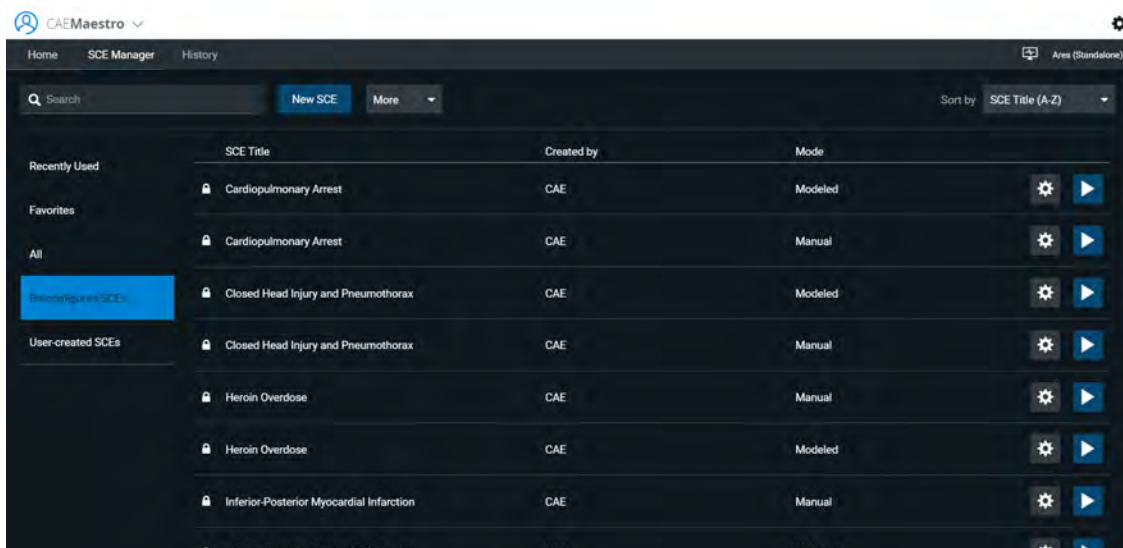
CAEMaestro

Home SCE Manager History

Ares (Standalone)

Search

New SCE

More

Sort by SCE Title (A-Z)

Recently Used

Favorites

All

Preconfigured SCEs

User-created SCEs

| SCE Title | Created by | Mode |
|---|---|---|
| Cardiopulmonary Arrest | CAE | Modeled |
| Cardiopulmonary Arrest | CAE | Manual |
| Closed Head Injury and Pneumothorax | CAE | Modeled |
| Closed Head Injury and Pneumothorax | CAE | Manual |
| Heroin Overdose | CAE | Manual |
| Heroin Overdose | CAE | Modeled |
| Inferior-Posterior Myocardial Infarction | CAE | Manual |
| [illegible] | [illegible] | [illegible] |